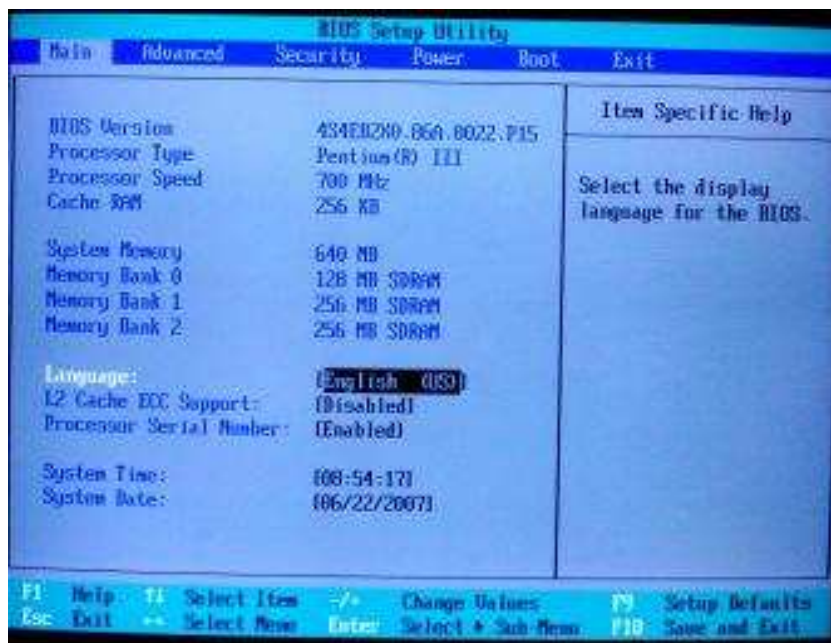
BIOS Setup Utility

Main Advanced Security Power Boot Exit

Item Specific Help

Select the display language for the BIOS.

| | |
|---|---|
| BIOS Version | 434EB2N0.86A.0022.P15 |
| Processor Type | Pentium(R) III |
| Processor Speed | 700 MHz |
| Cache RAM | 256 KB |
| System Memory | 640 MB |
| Memory Bank 0 | 128 MB SDRAM |
| Memory Bank 1 | 256 MB SDRAM |
| Memory Bank 2 | 256 MB SDRAM |
| Language: | [English (US)] |
| L2 Cache ECC Support: | [Disabled] |
| Processor Serial Number: | [Enabled] |
| System Time: | [08:54:17] |
| System Date: | [06/22/2007] |

F1 Help ↑↓ Select Item -/+ Change Values F9 Setup Defaults
Esc Exit ↔ Select Menu Enter Select ▸ Sub-Menu F10 Save and Exit